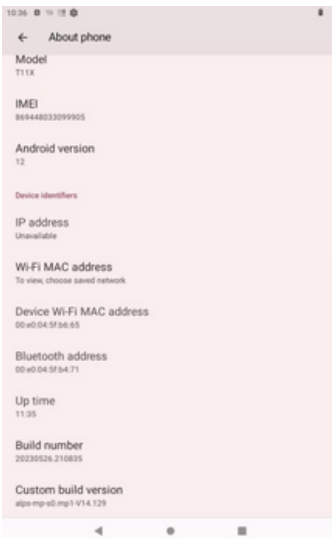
10:36

About phone

Model
T11X

IMEI
869448033099905

Android version
12

Device identifiers

IP address
Unavailable

Wi-Fi MAC address
To view, choose saved network

Device Wi-Fi MAC address
00:e0:04:5f:b6:65

Bluetooth address
00:e0:04:5f:b4:71

Up time
11:35

Build number
20230526.210835

Custom build version
alps-mp-s0.mp1-V14.129